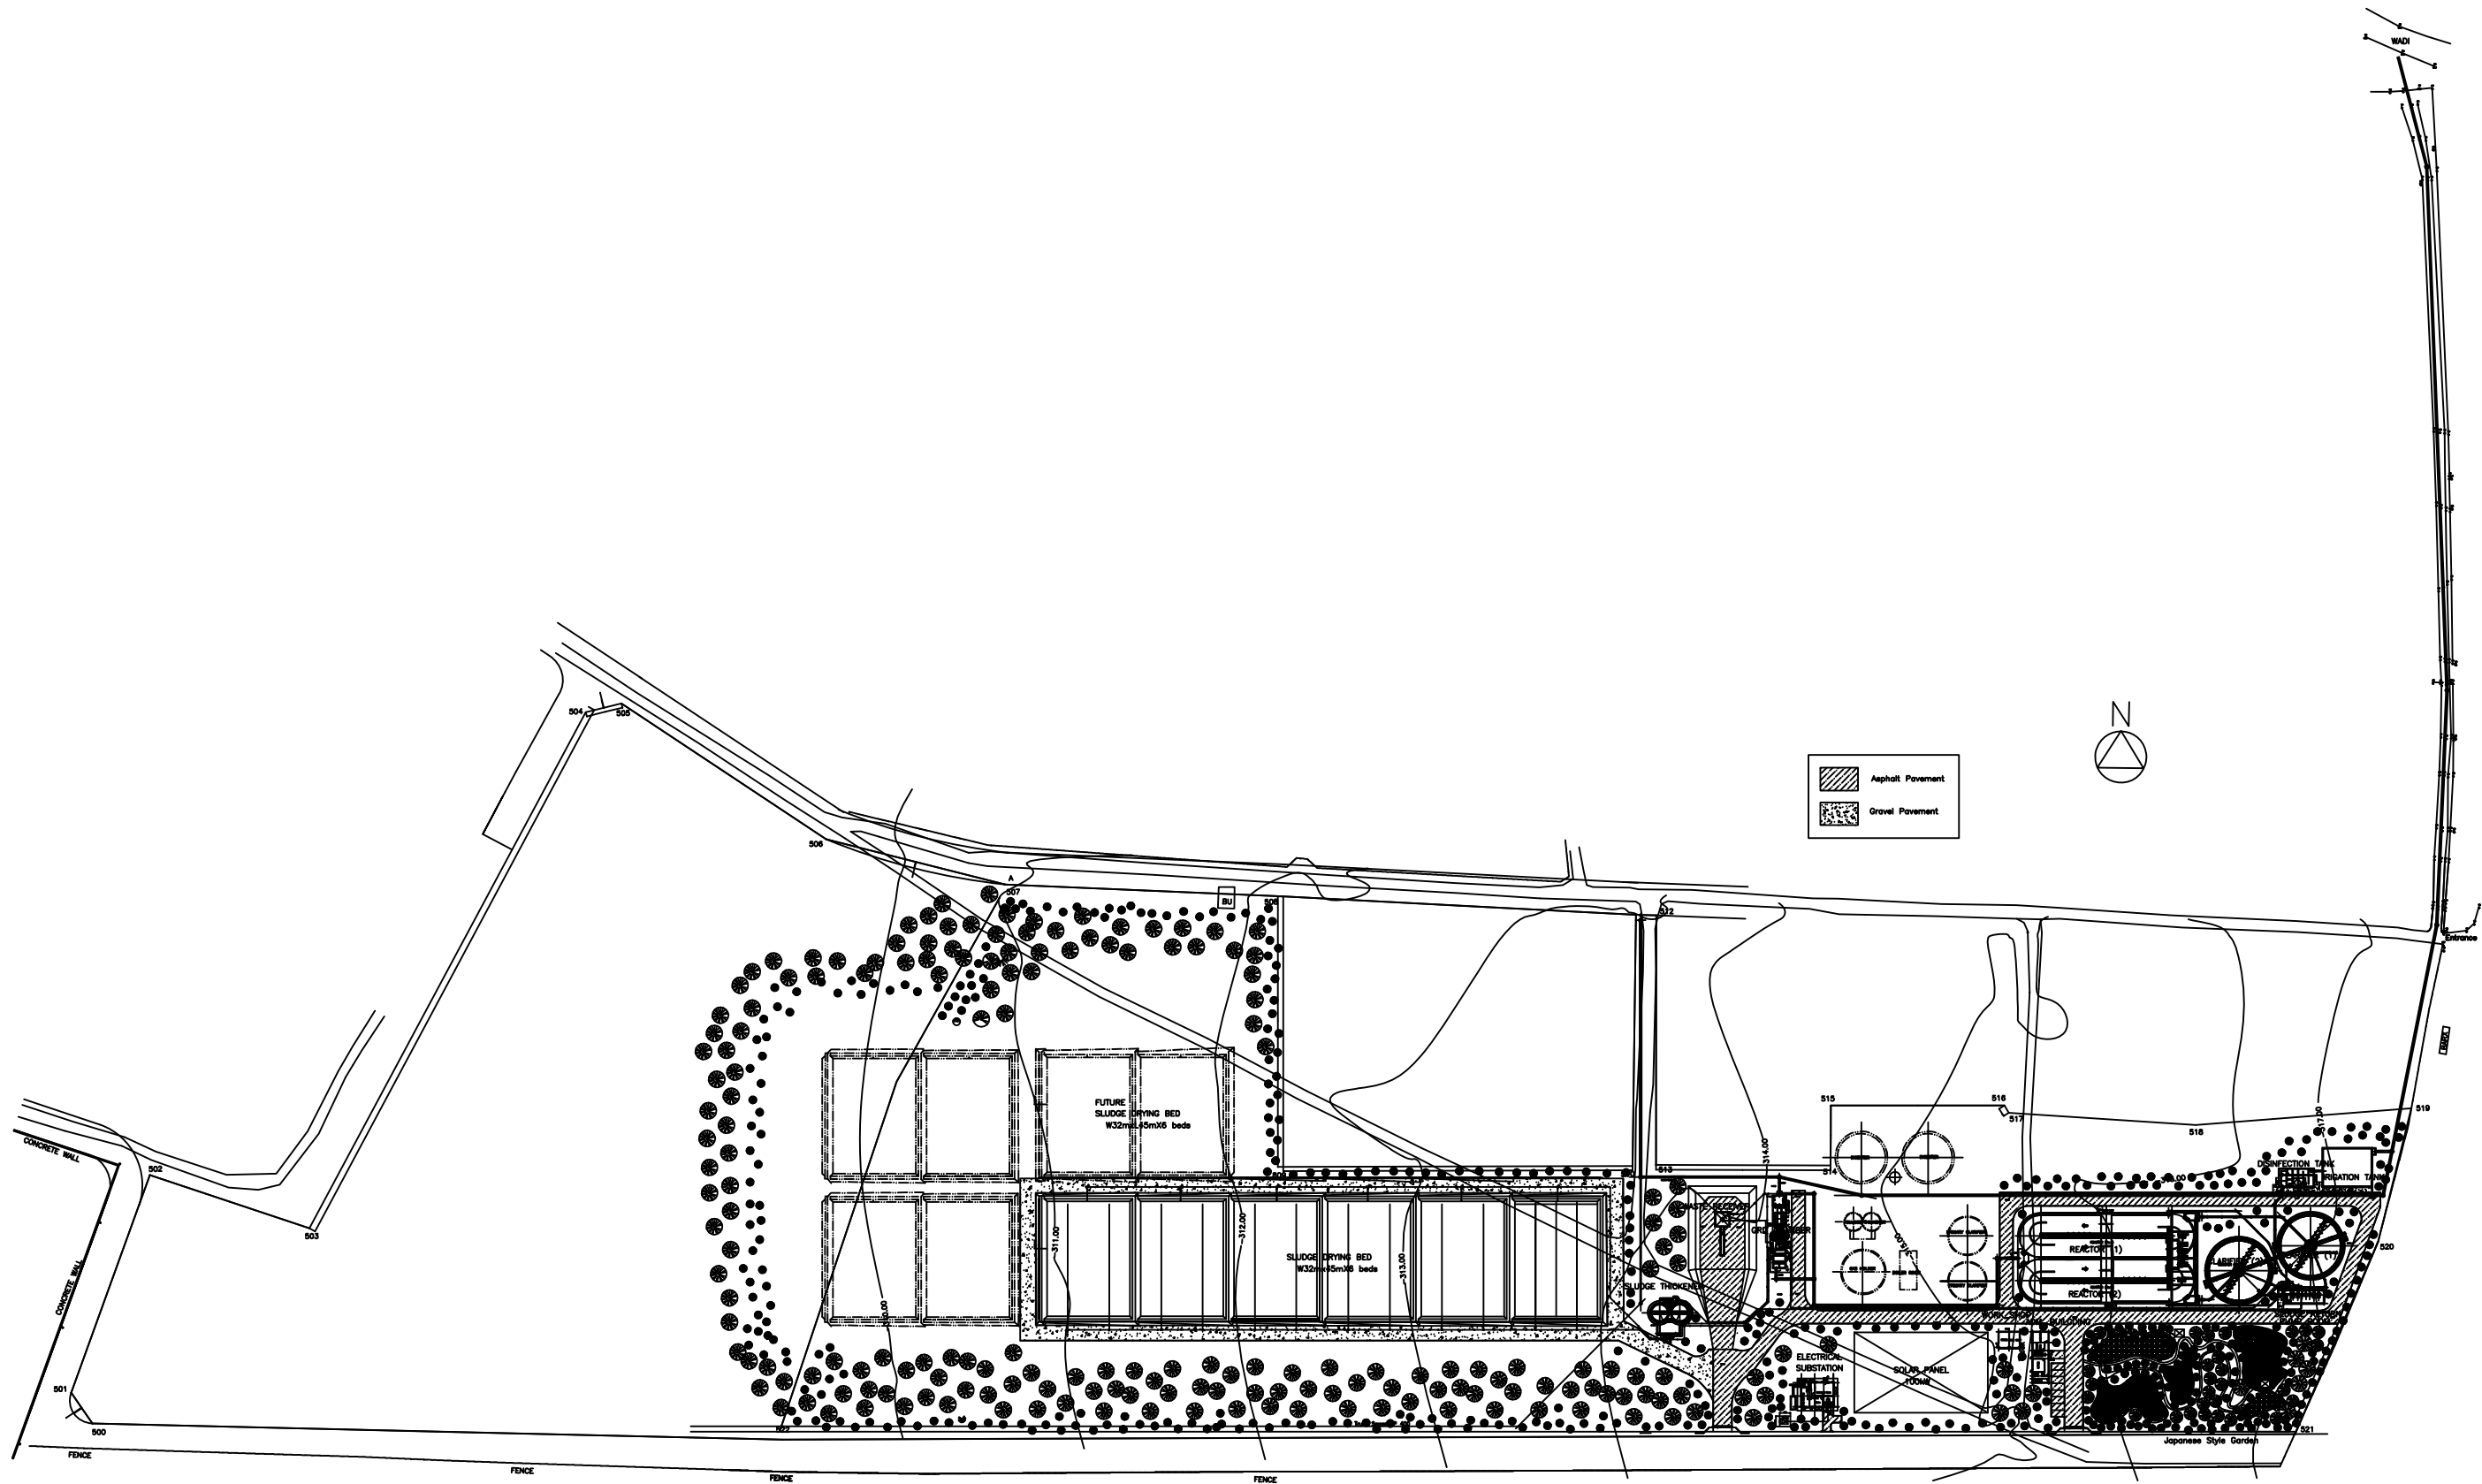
WADI

N

Asphalt Pavement
Gravel Pavement

504
505
506
507
A
BU
508
512
513
514
515
516
517
518
519
520
521
502
503
501
500

CONCRETE WALL
CONCRETE WALL

FUTURE
SLUDGE DRYING BED
W32mxL45mX6 beds

SLUDGE DRYING BED
W32mxL45mX6 beds

311.00
312.00
313.00
314.00
310.00

SLUDGE THICKENER
ELECTRICAL SUBSTATION
SOLAR PANEL 100MW
REACTOR (1)
REACTOR (2)
DISINFECTION TANK
IRRIGATION TANK

Entrance
Japanese Style Garden

FENCE
FENCE
FENCE
FENCE